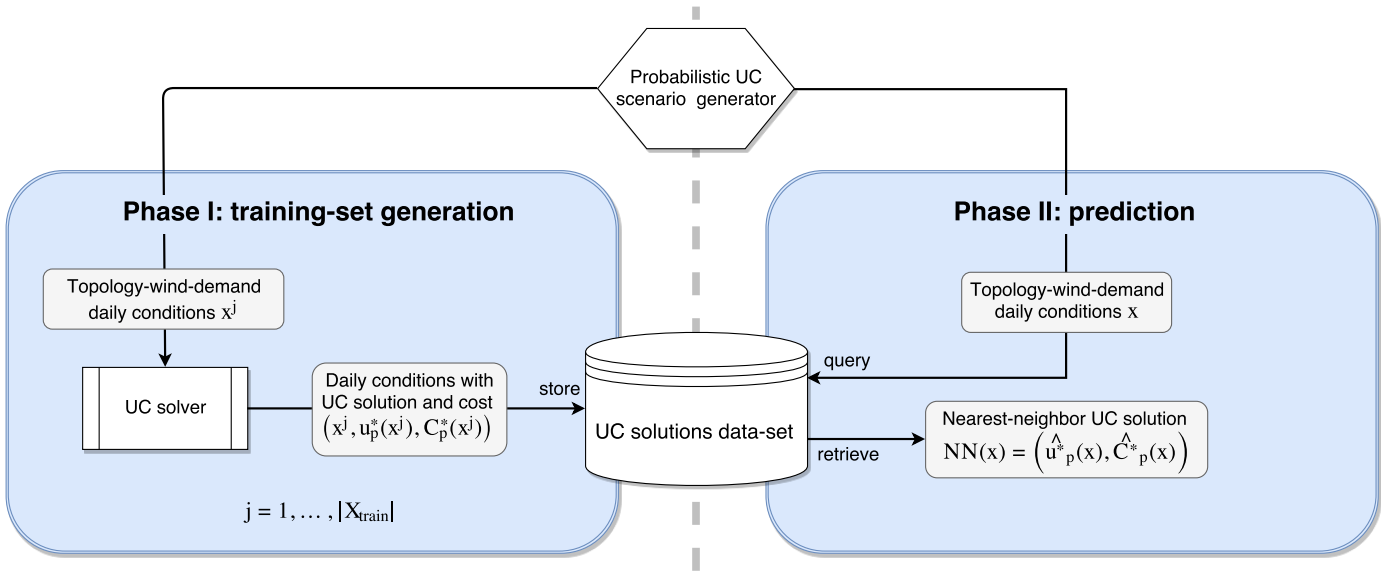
Probabilistic UC scenario generator

Phase I: training-set generation

Topology-wind-demand daily conditions $x^j$

UC solver

Daily conditions with UC solution and cost $\left(x^j, u_p^*(x^j), C_p^*(x^j)\right)$

store

$j = 1, \dots, |X_{train}|$

UC solutions data-set

query

retrieve

Phase II: prediction

Topology-wind-demand daily conditions $x$

Nearest-neighbor UC solution $NN(x) = \left(\hat{u}^*_p(x), \hat{C}^*_p(x)\right)$